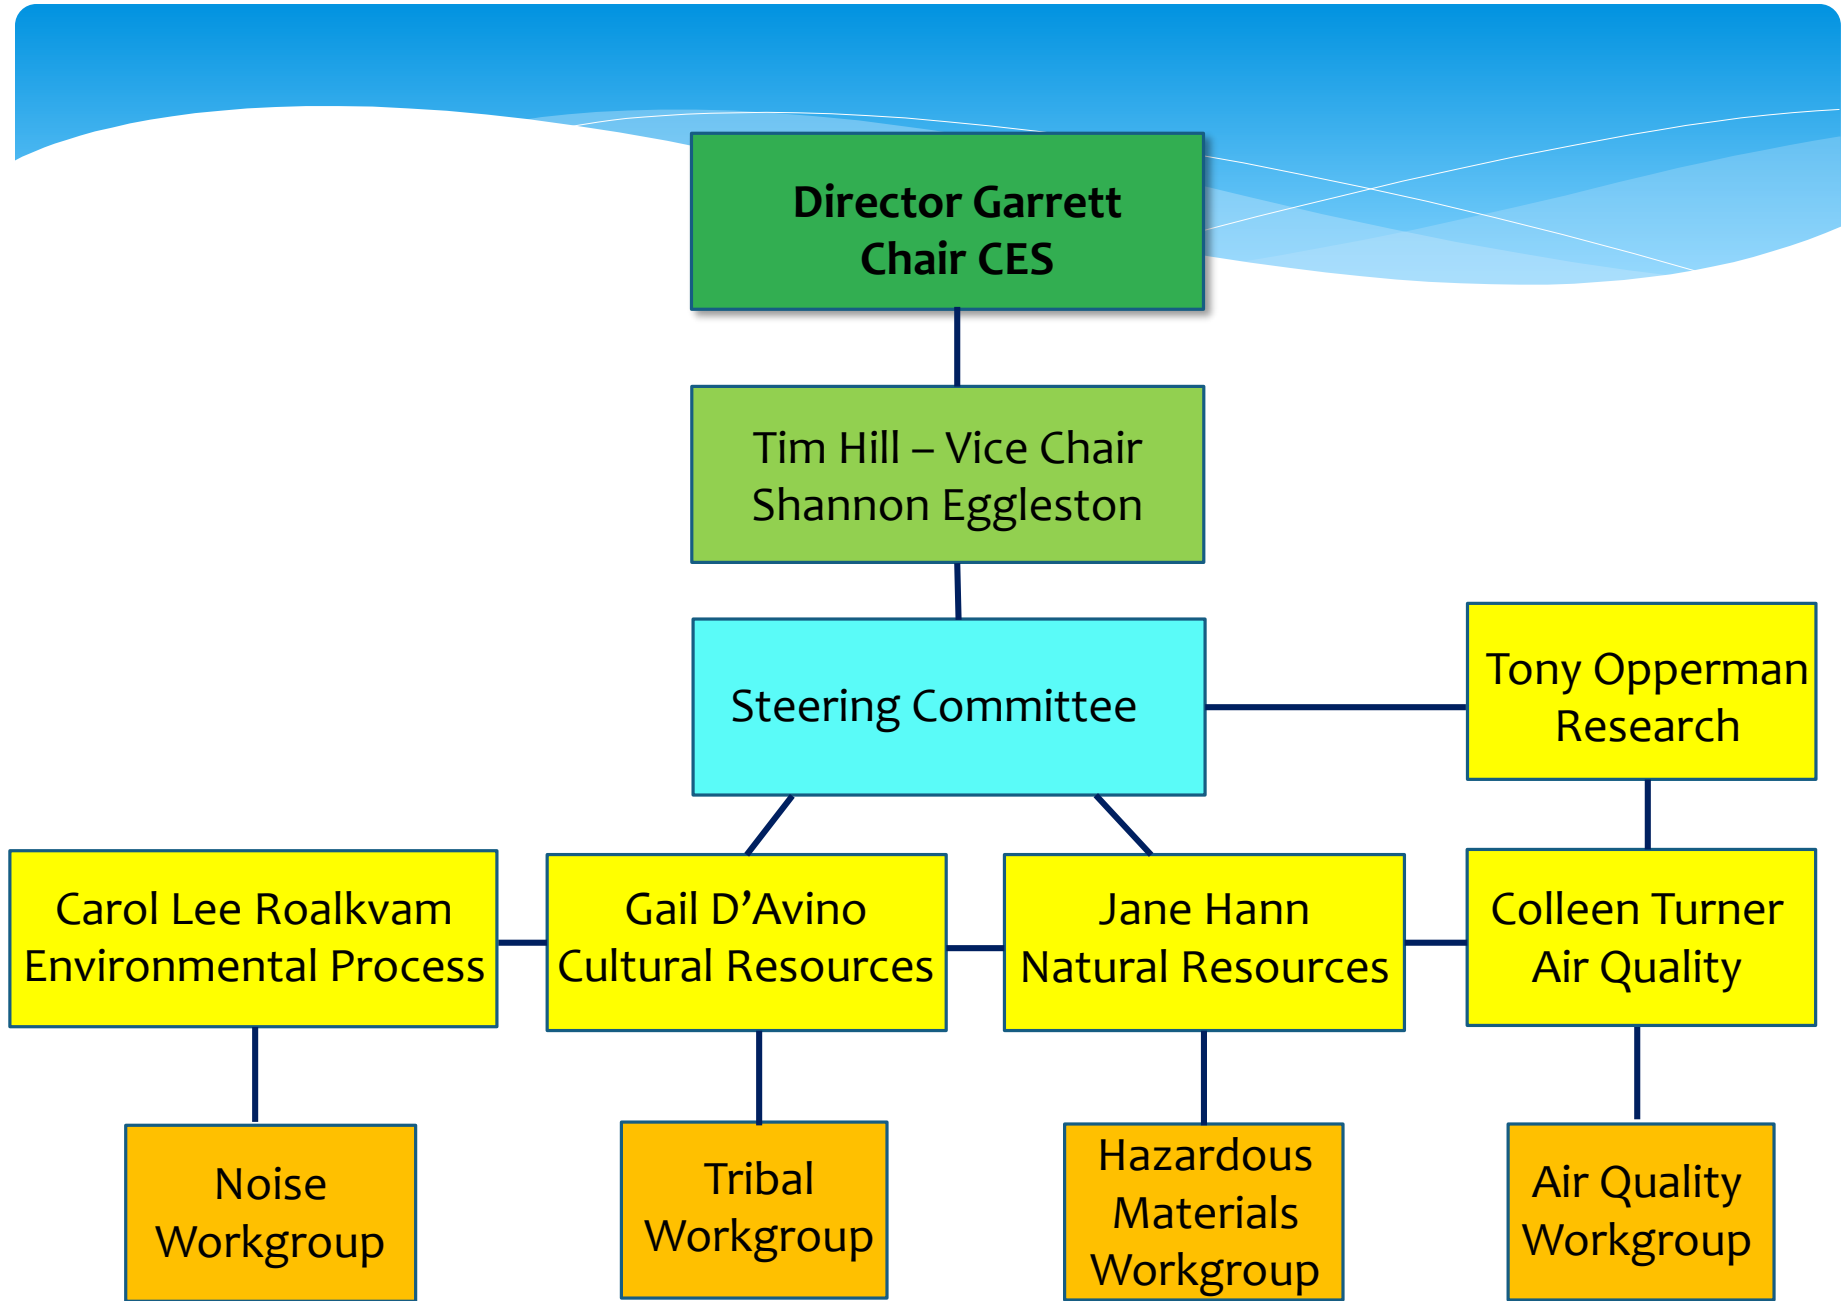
Director Garrett
Chair CES

Tim Hill – Vice Chair
Shannon Eggleston

Steering Committee

Tony Opperman
Research

Carol Lee Roalkvam
Environmental Process

Gail D'Avino
Cultural Resources

Jane Hann
Natural Resources

Colleen Turner
Air Quality

Noise
Workgroup

Tribal
Workgroup

Hazardous
Materials
Workgroup

Air Quality
Workgroup